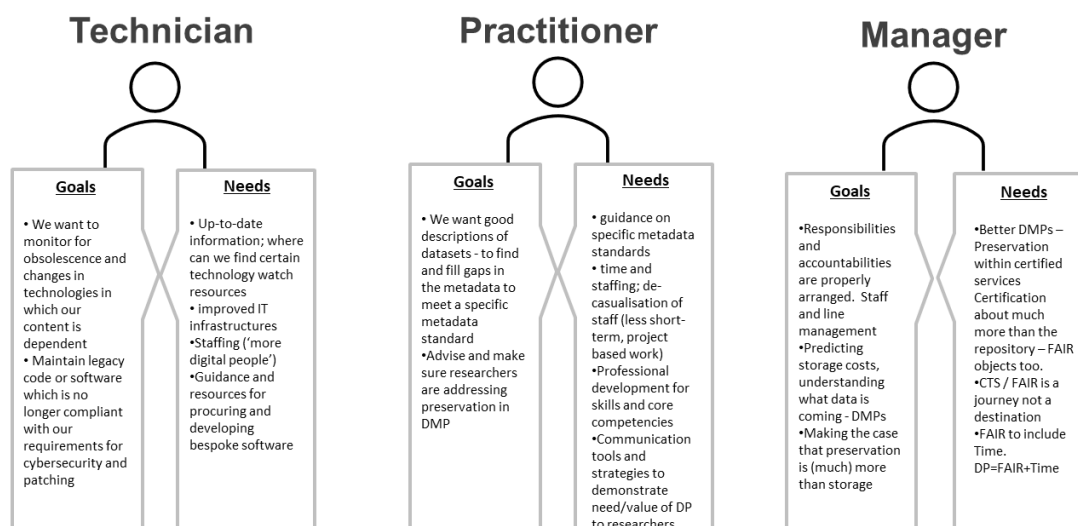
Technician

Goals

• We want to monitor for obsolescence and changes in technologies in which our content is dependent
• Maintain legacy code or software which is no longer compliant with our requirements for cybersecurity and patching

Needs

• Up-to-date information; where can we find certain technology watch resources
• improved IT infrastructures
•Staffing ('more digital people')
•Guidance and resources for procuring and developing bespoke software

Practitioner

Goals

• We want good descriptions of datasets - to find and fill gaps in the metadata to meet a specific metadata standard
•Advise and make sure researchers are addressing preservation in DMP

Needs

• guidance on specific metadata standards
• time and staffing; de-casualisation of staff (less short-term, project based work)
•Professional development for skills and core competencies
•Communication tools and strategies to demonstrate need/value of DP to researchers

Manager

Goals

•Responsibilities and accountabilities are properly arranged. Staff and line management
•Predicting storage costs, understanding what data is coming - DMPs
•Making the case that preservation is (much) more than storage

Needs

•Better DMPs – Preservation within certified services Certification about much more than the repository – FAIR objects too.
•CTS / FAIR is a journey not a destination
•FAIR to include Time. DP=FAIR+Time